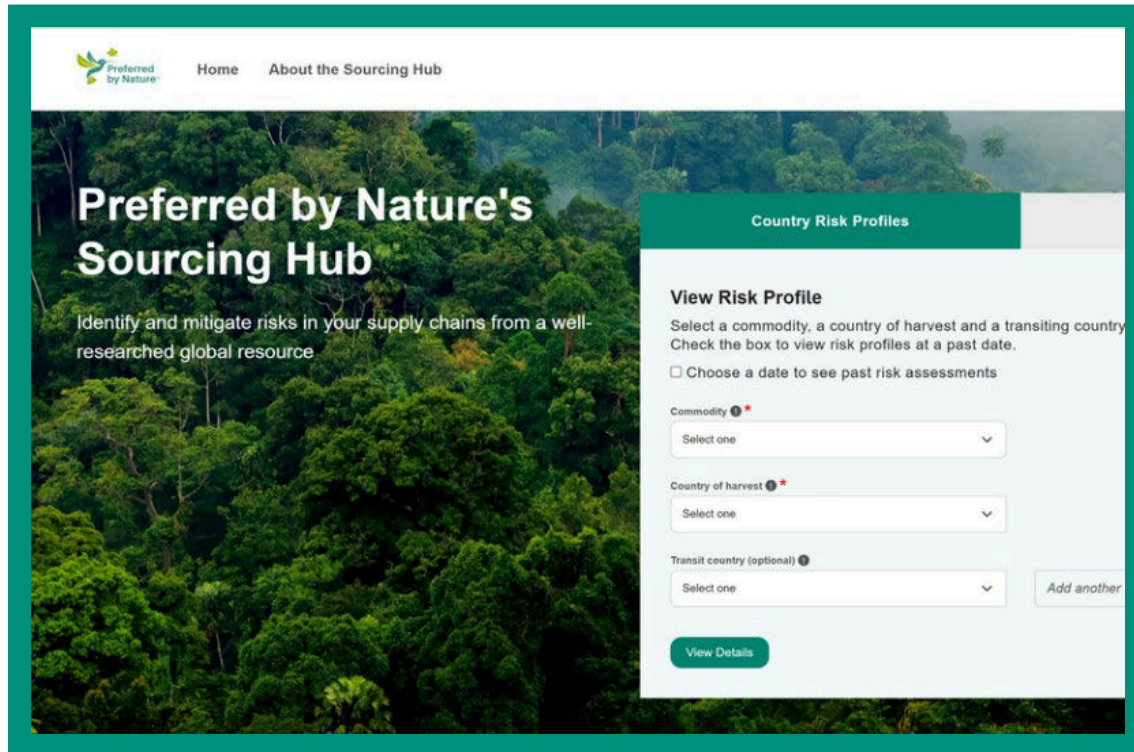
Preferred by Nature

Home About the Sourcing Hub

Preferred by Nature's Sourcing Hub

Identify and mitigate risks in your supply chains from a well-researched global resource

Country Risk Profiles

View Risk Profile

Select a commodity, a country of harvest and a transiting country
Check the box to view risk profiles at a past date.

☐ Choose a date to see past risk assessments

Commodity *

Select one

Country of harvest *

Select one

Transit country (optional)

Select one

Add another

View Details